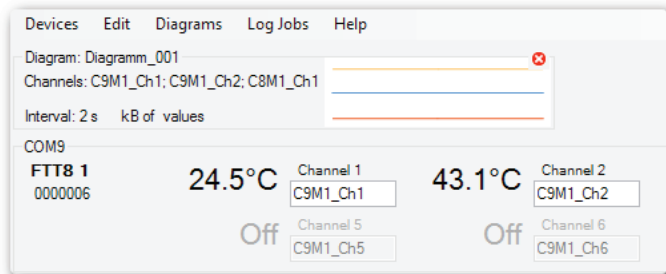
Devices Edit Diagrams Log Jobs Help

Diagram: Diagramm_001
Channels: C9M1_Ch1; C9M1_Ch2; C8M1_Ch1

Interval: 2 s kB of values

COM9

FTT8 1
0000006

24.5°C
Channel 1
C9M1_Ch1

43.1°C
Channel 2
C9M1_Ch2

Off
Channel 5
C9M1_Ch5

Off
Channel 6
C9M1_Ch6